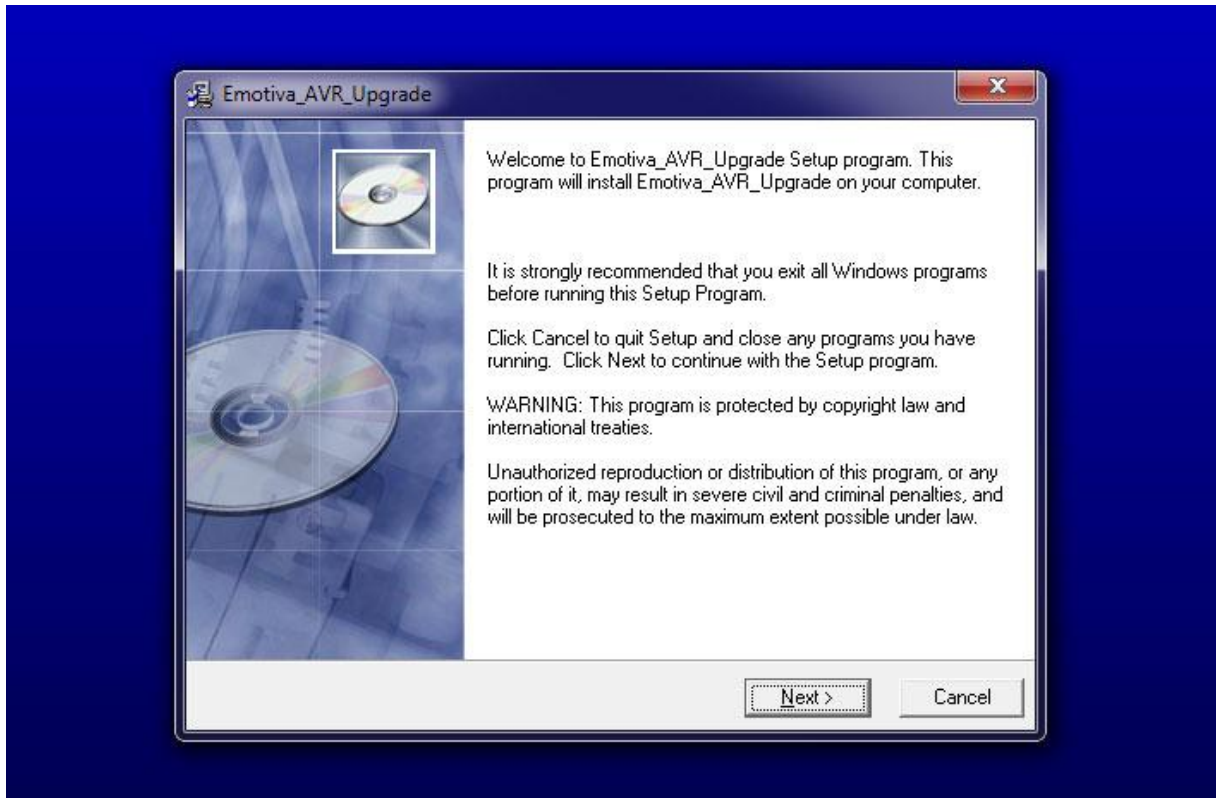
Emotiva_AVR_Upgrade

Welcome to Emotiva_AVR_Upgrade Setup program. This program will install Emotiva_AVR_Upgrade on your computer.

It is strongly recommended that you exit all Windows programs before running this Setup Program.

Click Cancel to quit Setup and close any programs you have running.  Click Next to continue with the Setup program.

WARNING: This program is protected by copyright law and international treaties.

Unauthorized reproduction or distribution of this program, or any portion of it, may result in severe civil and criminal penalties, and will be prosecuted to the maximum extent possible under law.

Next >

Cancel